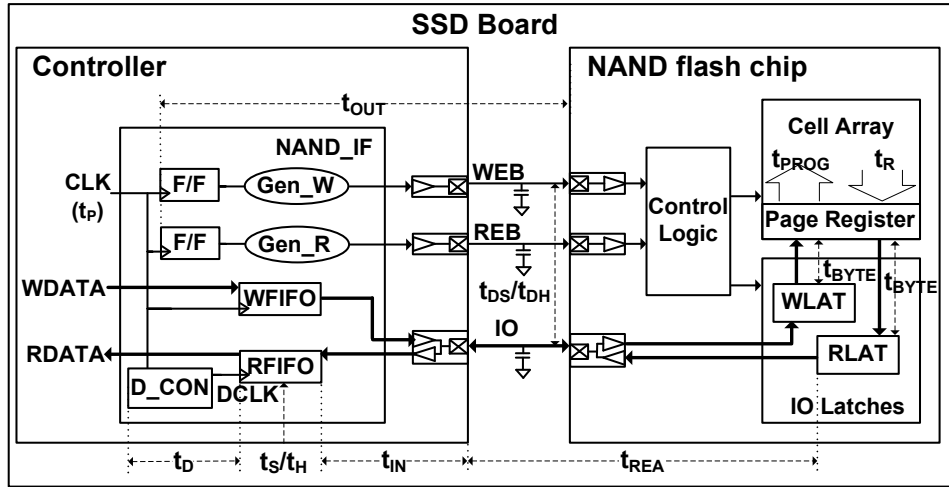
SSD Board

Controller

NAND flash chip

$t_{OUT}$

NAND_IF

Cell Array

CLK
($t_P$)

F/F

Gen_W

WEB

$t_{PROG}$

$t_R$

Control Logic

F/F

Gen_R

REB

Page Register

WDATA

WFIFO

$t_{DS}/t_{DH}$

$t_{BYTE}$

WLAT

$t_{BYTE}$

IO

RDATA

RFIFO

RLAT

D_CON

DCLK

IO Latches

$t_D$

$t_S/t_H$

$t_{IN}$

$t_{REA}$